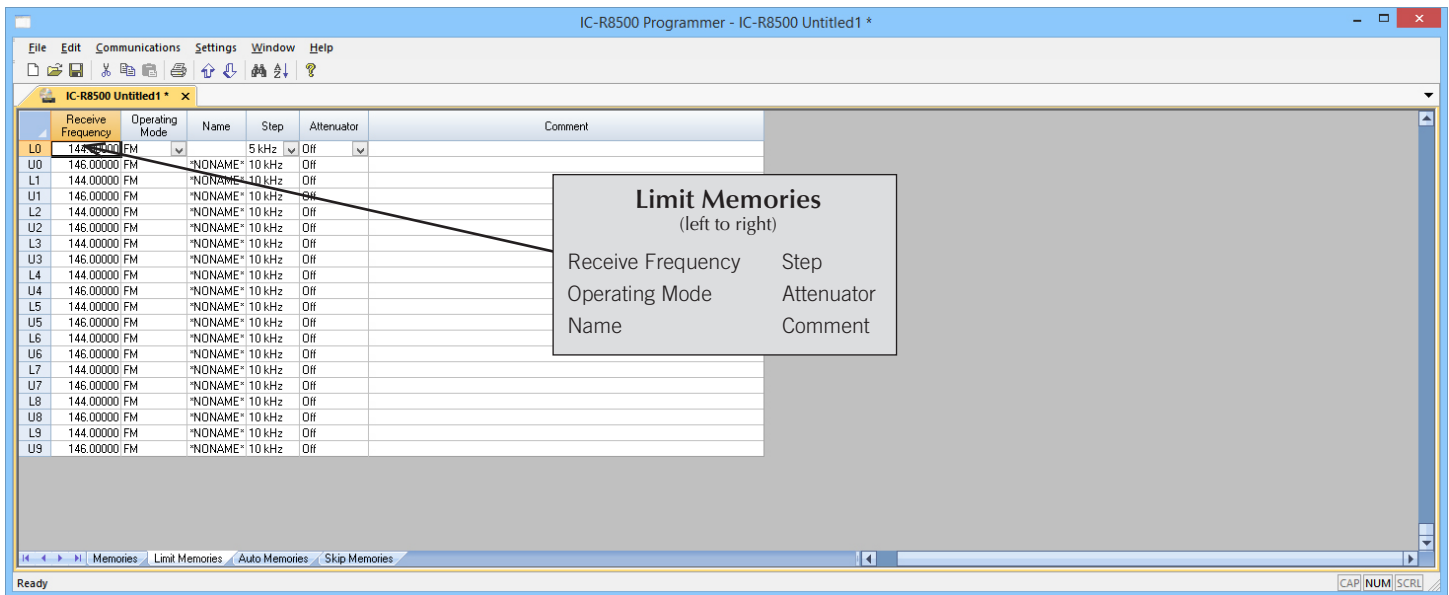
IC-R8500 Programmer - IC-R8500 Untitled1 *

File Edit Communications Settings Window Help

IC-R8500 Untitled1 *

| | Receive Frequency | Operating Mode | Name | Step | Attenuator | Comment |
|---|---|---|---|---|---|---|
| L0 | 144.00000 | FM | | 5 kHz | Off | |
| U0 | 146.00000 | FM | *NONAME* | 10 kHz | Off | |
| L1 | 144.00000 | FM | *NONAME* | 10 kHz | Off | |
| U1 | 146.00000 | FM | *NONAME* | 10 kHz | Off | |
| L2 | 144.00000 | FM | *NONAME* | 10 kHz | Off | |
| U2 | 146.00000 | FM | *NONAME* | 10 kHz | Off | |
| L3 | 144.00000 | FM | *NONAME* | 10 kHz | Off | |
| U3 | 146.00000 | FM | *NONAME* | 10 kHz | Off | |
| L4 | 144.00000 | FM | *NONAME* | 10 kHz | Off | |
| U4 | 146.00000 | FM | *NONAME* | 10 kHz | Off | |
| L5 | 144.00000 | FM | *NONAME* | 10 kHz | Off | |
| U5 | 146.00000 | FM | *NONAME* | 10 kHz | Off | |
| L6 | 144.00000 | FM | *NONAME* | 10 kHz | Off | |
| U6 | 146.00000 | FM | *NONAME* | 10 kHz | Off | |
| L7 | 144.00000 | FM | *NONAME* | 10 kHz | Off | |
| U7 | 146.00000 | FM | *NONAME* | 10 kHz | Off | |
| L8 | 144.00000 | FM | *NONAME* | 10 kHz | Off | |
| U8 | 146.00000 | FM | *NONAME* | 10 kHz | Off | |
| L9 | 144.00000 | FM | *NONAME* | 10 kHz | Off | |
| U9 | 146.00000 | FM | *NONAME* | 10 kHz | Off | |

Limit Memories
(left to right)

Receive Frequency Step
Operating Mode Attenuator
Name Comment

Memories Limit Memories Auto Memories Skip Memories

Ready CAP NUM SCRL